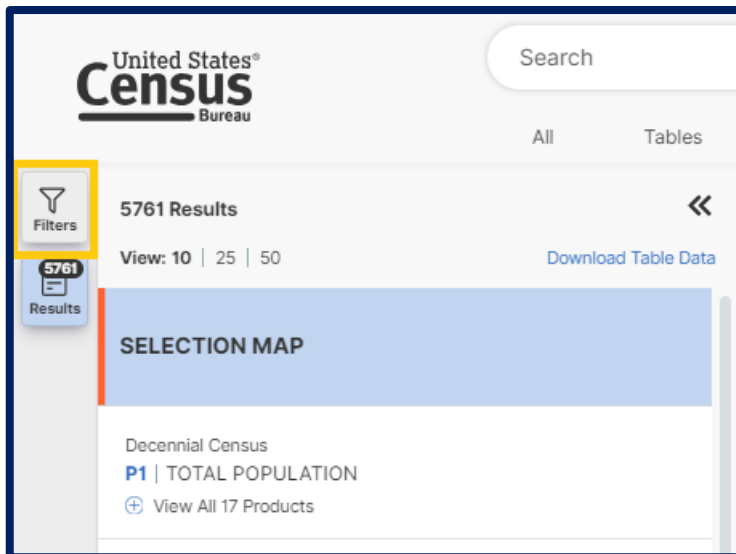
United States®
Census
Bureau

Search

All Tables

Filters

5761
Results

5761 Results

«

View: 10 | 25 | 50

Download Table Data

SELECTION MAP

Decennial Census
P1 | TOTAL POPULATION
View All 17 Products